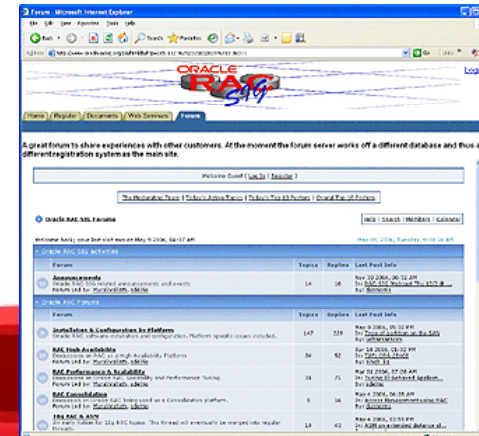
Forum - Microsoft Internet Explorer

File Edit View Favorites Tools Help

Back Search Favorites

Address http://www.oracleracsig.org/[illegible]

Go

Links

ORACLE RAC SIG

Logi

Home Register Documents Web Seminars Forum

A great forum to share experiences with other customers. At the moment the forum server works off a different database and thus a different registration system as the main site.

Welcome Guest ( Log In | Register )

The Moderating Team | Today's Active Topics | Today's Top 10 Posters | Overall Top 10 Posters

Oracle RAC SIG Forums

Help | Search | Members | Calendar

Welcome back; your last visit was on May 9 2006, 08:17 AM

May 09, 2006, Tuesday 4:56:16 AM

Oracle RAC SIG activities

| Forum | Topics | Replies | Last Post Info |
|---|---|---|---|
| Announcements Oracle RAC SIG related announcements and events Forum Led by: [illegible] | 14 | 16 | Nov 30 2006, 06:02 AM In: RAC SIG Webcast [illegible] By: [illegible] |

Oracle RAC Forums

| Forum | Topics | Replies | Last Post Info |
|---|---|---|---|
| Installation & Configuration by Platform Oracle RAC software installation and configuration. Platform specific issues included. Forum Led by: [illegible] | 147 | 229 | May 8 2006, 05:32 PM In: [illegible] By: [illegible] |
| RAC High Availability Discussions on RAC as a High Availability Platform. Forum Led by: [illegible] | 34 | 52 | Apr 24 2006, 03:02 PM In: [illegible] By: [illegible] |
| RAC Performance & Scalability Discussions on Oracle RAC performance and Performance Tuning. Forum Led by: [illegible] | 38 | 71 | Mar 31 2006, 07:28 AM In: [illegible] By: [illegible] |
| RAC Consolidation Discussions on Oracle RAC being used as a Consolidation platform. Forum Led by: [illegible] | 5 | 16 | May 4 2006, 06:38 AM In: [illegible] By: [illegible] |
| 10g RAC & ASM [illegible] | 14 | 43 | May 4 2006, 03:55 PM In: ASM on extended distance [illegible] |